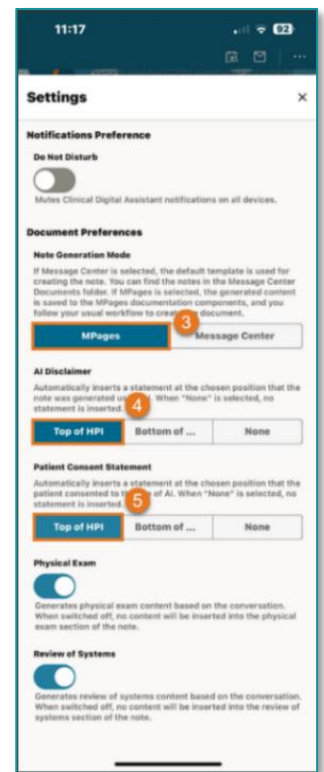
11:17

92

Settings

×

Notifications Preference

Do Not Disturb

Mutes Clinical Digital Assistant notifications on all devices.

Document Preferences

Note Generation Mode

If Message Center is selected, the default template is used for creating the note. You can find the notes in the Message Center Documents folder. If MPages is selected, the generated content is saved to the MPages documentation components, and you follow your usual workflow to creat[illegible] document.

MPages

3

Message Center

AI Disclaimer

Automatically inserts a statement at the chosen position that the note was generated us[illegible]. When "None" is selected, no statement is inserted.

4

Top of HPI

Bottom of ...

None

Patient Consent Statement

Automatically inserts a statement at the chosen position that the patient consented to t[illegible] of AI. When "None" is selected, no statement is inserted.

5

Top of HPI

Bottom of ...

None

Physical Exam

Generates physical exam content based on the conversation. When switched off, no content will be inserted into the physical exam section of the note.

Review of Systems

Generates review of systems content based on the conversation. When switched off, no content will be inserted into the review of systems section of the note.